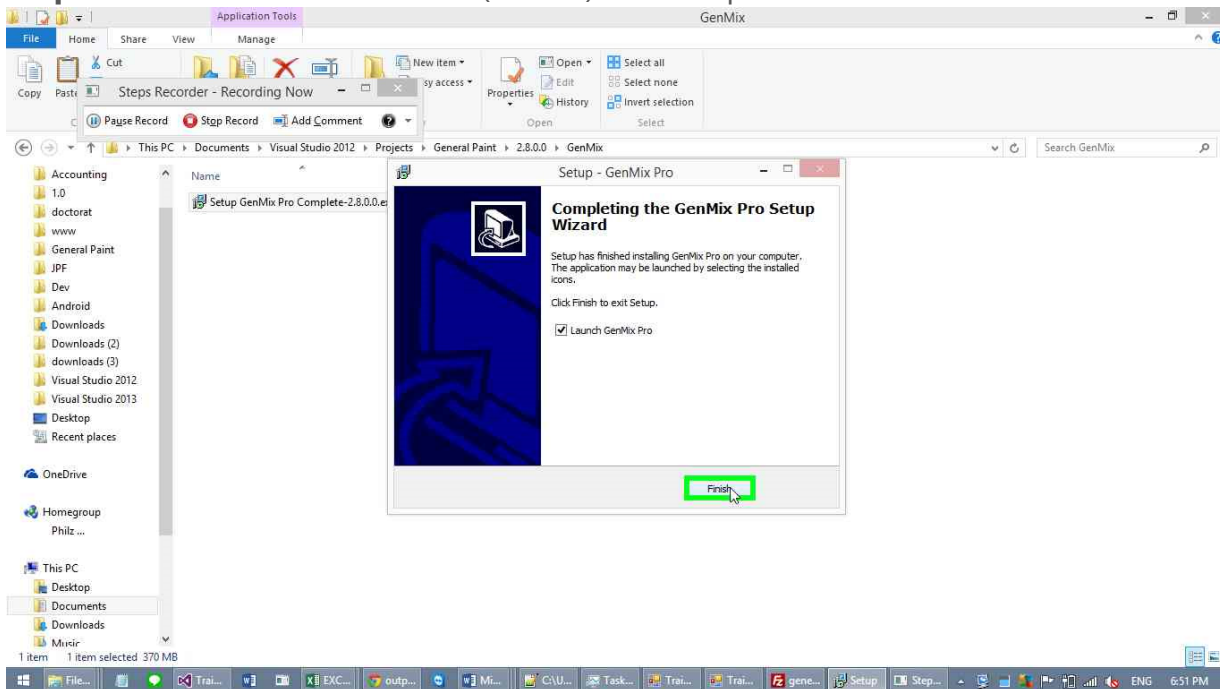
Application Tools GenMix

File Home Share View Manage

Cut

Copy Paste

Steps Recorder - Recording Now

Pause Record Stop Record Add Comment

New item ▾

sy access ▾

Properties

Open ▾

Edit

History

Open

Select all

Select none

Invert selection

Select

This PC ▸ Documents ▸ Visual Studio 2012 ▸ Projects ▸ General Paint ▸ 2.8.0.0 ▸ GenMix

Search GenMix

Accounting
1.0
doctorat
www
General Paint
JPF
Dev
Android
Downloads
Downloads (2)
downloads (3)
Visual Studio 2012
Visual Studio 2013
Desktop
Recent places

OneDrive

Homegroup
Philz ...

This PC
Desktop
Documents
Downloads
Music

Name

Setup GenMix Pro Complete-2.8.0.0.e

Setup - GenMix Pro

Completing the GenMix Pro Setup Wizard

Setup has finished installing GenMix Pro on your computer. The application may be launched by selecting the installed icons.

Click Finish to exit Setup.

Launch GenMix Pro

Finish

1 item 1 item selected 370 MB

File... Trai... EXC... outp... Mi... C:\U... Task... Trai... Trai... gene... Setup Step... ENG 6:51 PM